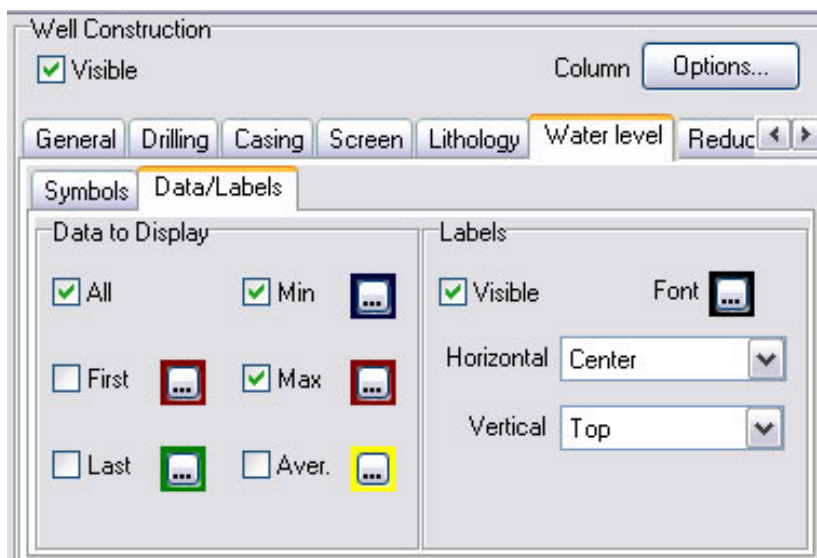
Well Construction

Visible

Column Options...

General Drilling Casing Screen Lithology Water level Reduc

Symbols Data/Labels

Data to Display

All Min ...

First ... Max ...

Last ... Aver. ...

Labels

Visible Font ...

Horizontal Center

Vertical Top